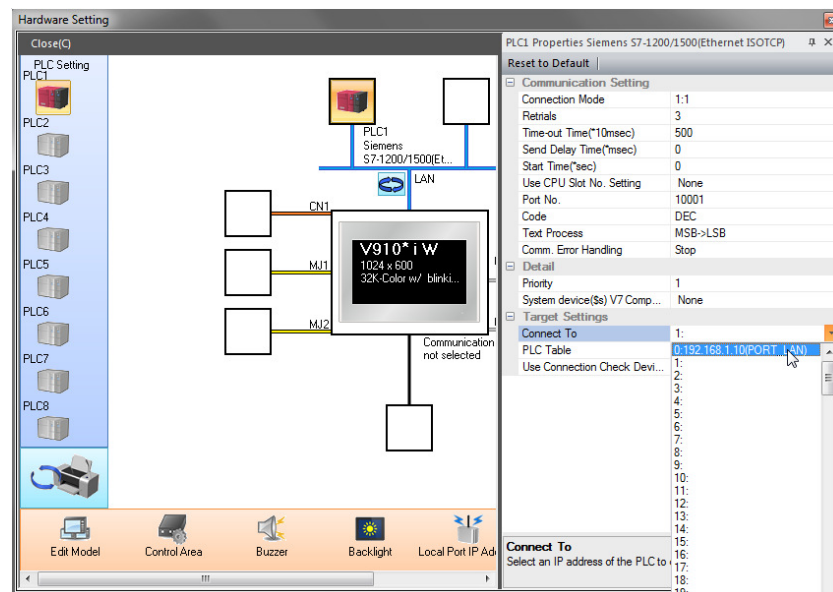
Hardware Setting

Close(C)

PLC Setting

PLC1

PLC2

PLC3

PLC4

PLC5

PLC6

PLC7

PLC8

PLC1
Siemens
S7-1200/1500(Et...

LAN

CN1

MJ1

MJ2

V910* i W
1024 x 600
32K-Color w/ blinki...

Communication
not selected

Edit Model

Control Area

Buzzer

Backlight

Local Port IP Ad

PLC1 Properties Siemens S7-1200/1500(Ethernet ISOTCP)

Reset to Default

| Communication Setting | |
|---|---|
| Connection Mode | 1:1 |
| Retrials | 3 |
| Time-out Time(*10msec) | 500 |
| Send Delay Time(*msec) | 0 |
| Start Time(*sec) | 0 |
| Use CPU Slot No. Setting | None |
| Port No. | 10001 |
| Code | DEC |
| Text Process | MSB->LSB |
| Comm. Error Handling | Stop |
| Detail | |
| Priority | 1 |
| System device($s) V7 Comp... | None |
| Target Settings | |
| Connect To | 1: |
| PLC Table | 0:192.168.1.10(PORT:LAN) |
| Use Connection Check Devi... | |

1:
2:
3:
4:
5:
6:
7:
8:
9:
10:
11:
12:
13:
14:
15:
16:
17:
18:

Connect To
Select an IP address of the PLC to